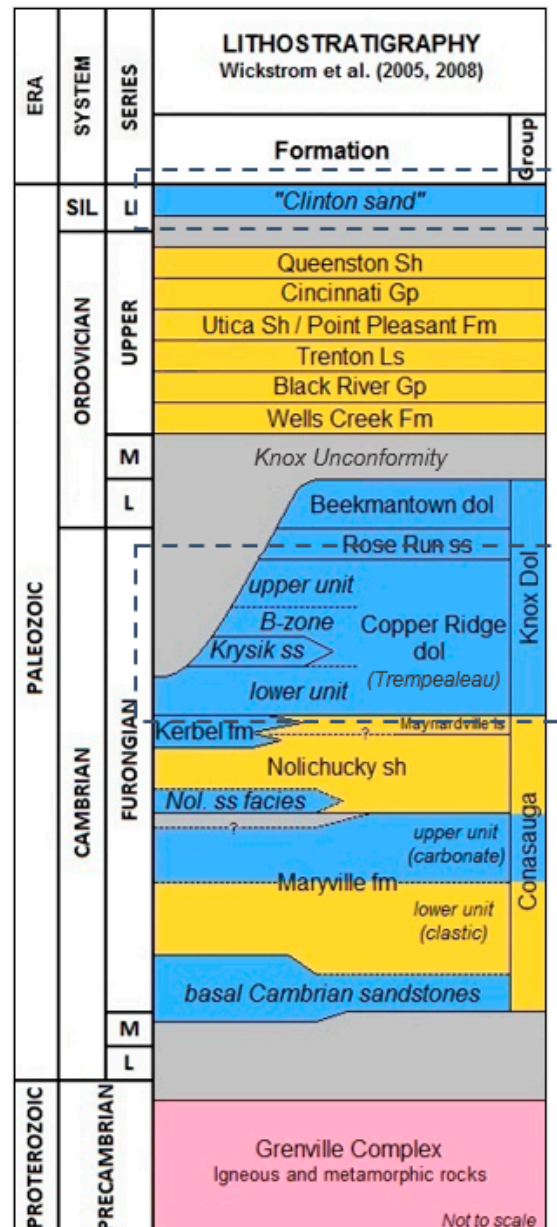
| ERA | SYSTEM | SERIES | LITHOSTRATIGRAPHY Wickstrom et al. (2005, 2008) | |
|---|---|---|---|---|
| | | | Formation | Group |
| PALEOZOIC | SIL | L | "Clinton sand" | |
| | ORDOVICIAN | UPPER | Queenston Sh | |
| | | | Cincinnati Gp | |
| | | | Utica Sh / Point Pleasant Fm | |
| | | | Trenton Ls | |
| | | | Black River Gp | |
| | | | Wells Creek Fm | |
| | | M | Knox Unconformity | |
| | | L | Beekmantown dol | Knox Dol |
| | CAMBRIAN | FURONGIAN | Rose Run ss | |
| | | | upper unit; B-zone; Krysik ss; lower unit; Copper Ridge dol (Trempealeau) | |
| | | | Kerbel fm; ?; Maynardville ls | Conasauga |
| | | | Nolichucky sh; Nol. ss facies; ? | |
| | | | Maryville fm; upper unit (carbonate); lower unit (clastic) | |
| | | | basal Cambrian sandstones | |
| | | M | | |
| | | L | | |
| PROTEROZOIC | PRECAMBRIAN | | Grenville Complex Igneous and metamorphic rocks | |

Not to scale